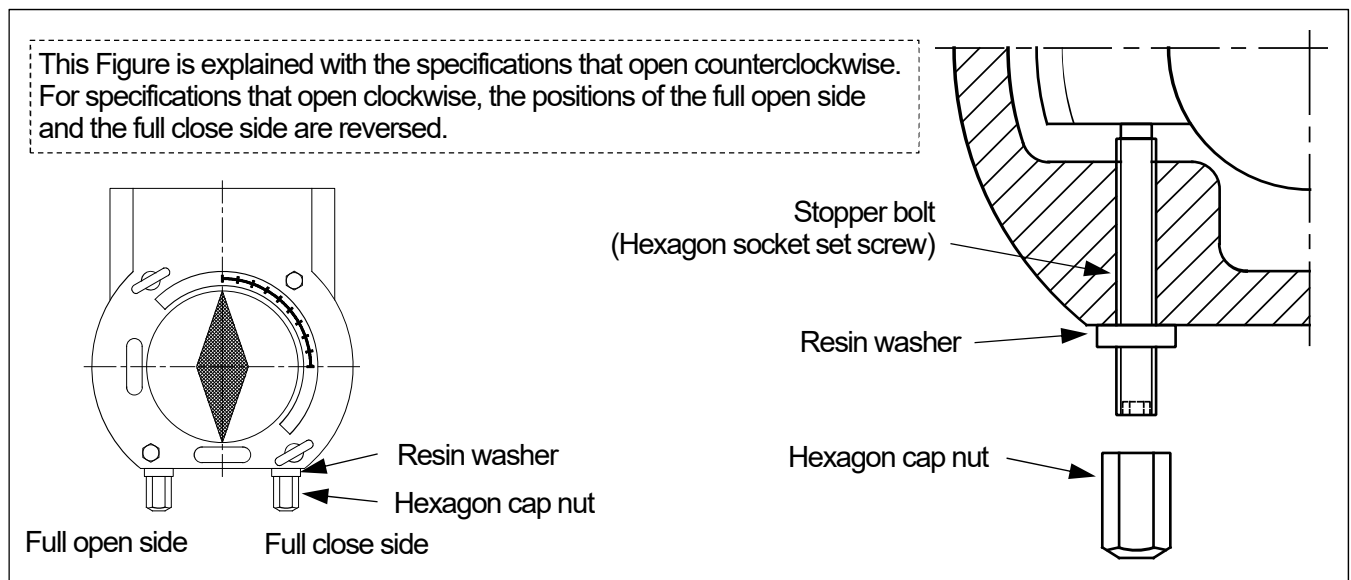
This Figure is explained with the specifications that open counterclockwise. For specifications that open clockwise, the positions of the full open side and the full close side are reversed.

Stopper bolt
(Hexagon socket set screw)

Resin washer

Resin washer

Hexagon cap nut

Hexagon cap nut

Full open side

Full close side